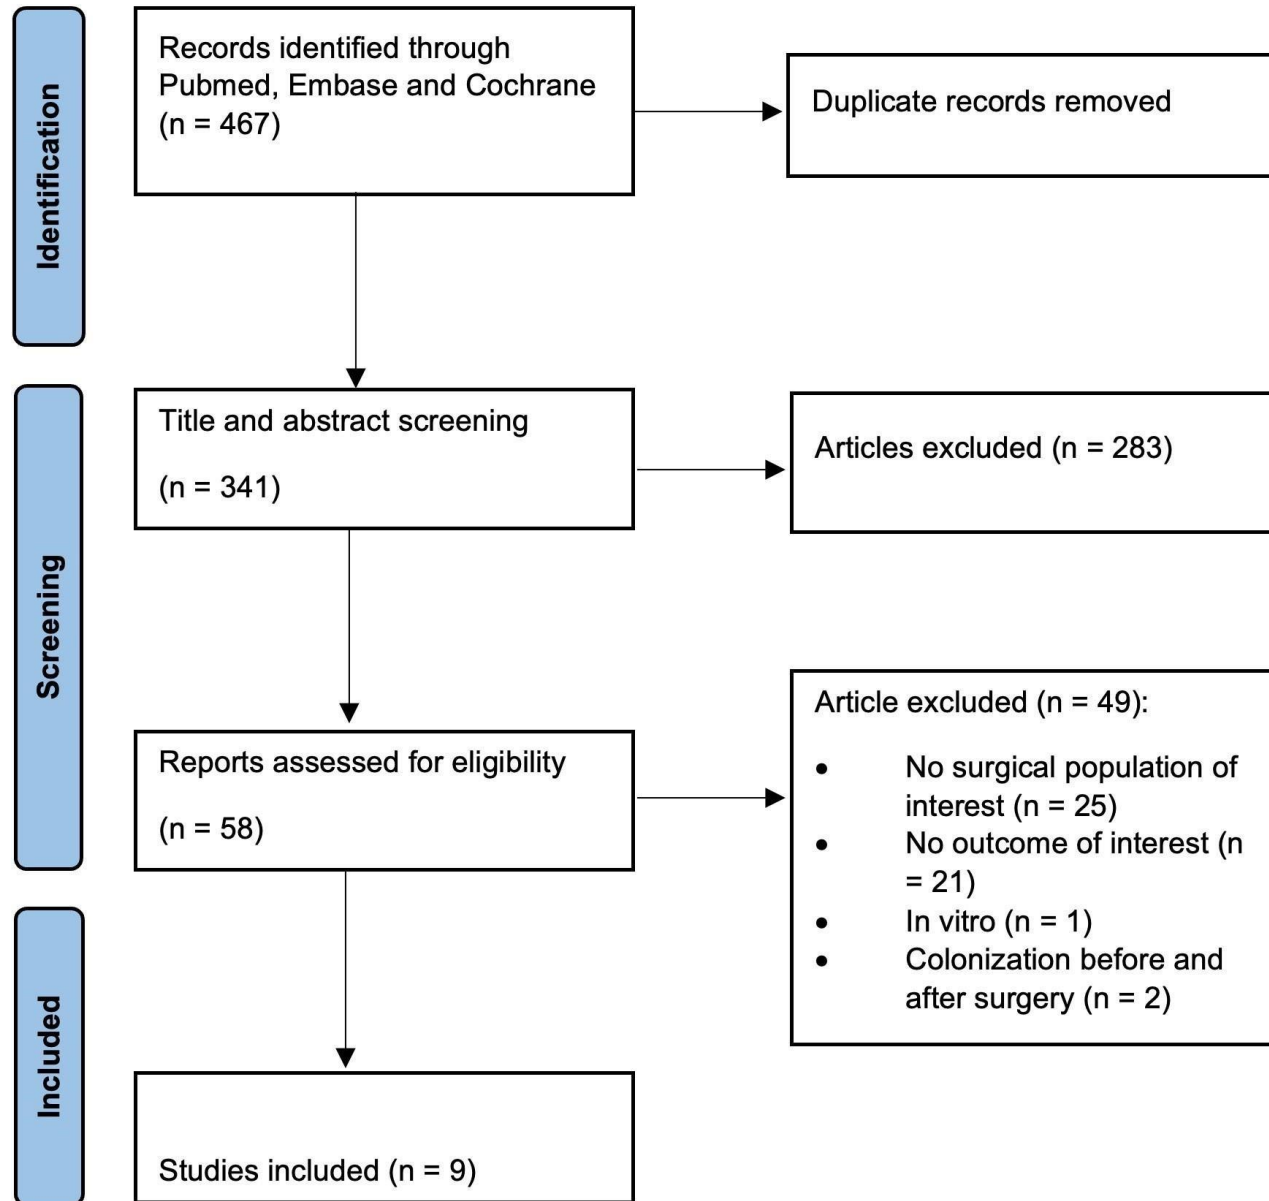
Identification

Records identified through Pubmed, Embase and Cochrane (n = 467)

Duplicate records removed

Screening

Title and abstract screening

(n = 341)

Articles excluded (n = 283)

Reports assessed for eligibility

(n = 58)

Article excluded (n = 49):

- No surgical population of interest (n = 25)
- No outcome of interest (n = 21)
- In vitro (n = 1)
- Colonization before and after surgery (n = 2)

Included

Studies included (n = 9)